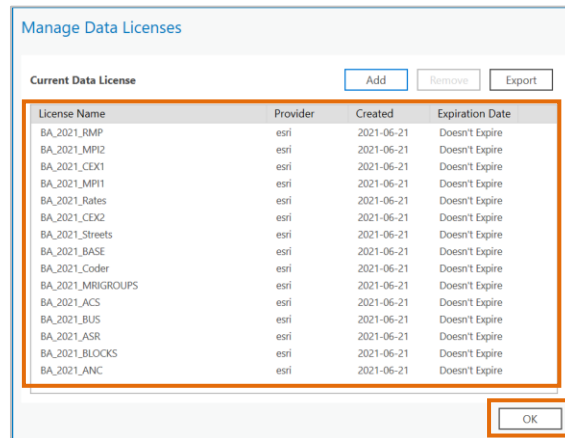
Manage Data Licenses

Current Data License

Add Remove Export

| License Name | Provider | Created | Expiration Date |
|---|---|---|---|
| BA_2021_RMP | esri | 2021-06-21 | Doesn't Expire |
| BA_2021_MPI2 | esri | 2021-06-21 | Doesn't Expire |
| BA_2021_CEX1 | esri | 2021-06-21 | Doesn't Expire |
| BA_2021_MPI1 | esri | 2021-06-21 | Doesn't Expire |
| BA_2021_Rates | esri | 2021-06-21 | Doesn't Expire |
| BA_2021_CEX2 | esri | 2021-06-21 | Doesn't Expire |
| BA_2021_Streets | esri | 2021-06-21 | Doesn't Expire |
| BA_2021_BASE | esri | 2021-06-21 | Doesn't Expire |
| BA_2021_Coder | esri | 2021-06-21 | Doesn't Expire |
| BA_2021_MRIGROUPS | esri | 2021-06-21 | Doesn't Expire |
| BA_2021_ACS | esri | 2021-06-21 | Doesn't Expire |
| BA_2021_BUS | esri | 2021-06-21 | Doesn't Expire |
| BA_2021_ASR | esri | 2021-06-21 | Doesn't Expire |
| BA_2021_BLOCKS | esri | 2021-06-21 | Doesn't Expire |
| BA_2021_ANC | esri | 2021-06-21 | Doesn't Expire |

OK